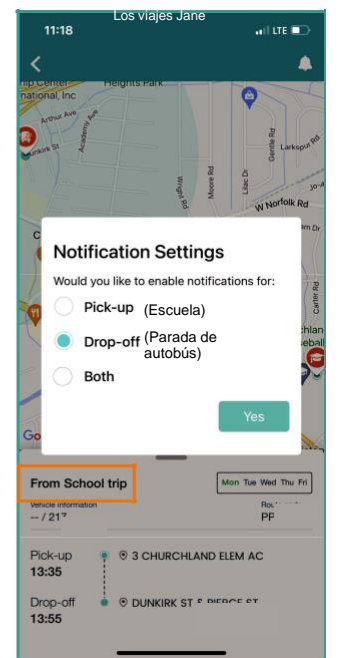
Los viajes Jane

11:18

LTE

Heights Park

national, Inc

Arthur Ave

Larkspur Rd

Wright St

Moore Rd

Lilac Dr

Gentile Rd

W Norfolk Rd

Carter Rd

Notification Settings

Would you like to enable notifications for:

Pick-up (Escuela)

Drop-off (Parada de autobús)

Both

Yes

From School trip

Mon Tue Wed Thu Fri

Vehicle information

-- / 21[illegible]

Ro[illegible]

PP

Pick-up
13:35

3 CHURCHLAND ELEM AC

Drop-off
13:55

DUNKIRK ST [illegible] PIERCE ST